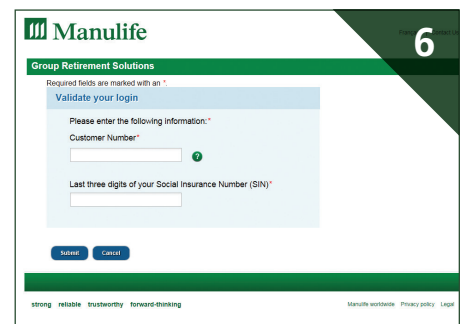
Manulife

Fran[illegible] Contact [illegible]

6

Group Retirement Solutions

Required fields are marked with an *.

Validate your login

Please enter the following information:*

Customer Number*

?

Last three digits of your Social Insurance Number (SIN)*

Submit Cancel

strong reliable trustworthy forward-thinking

Manulife worldwide Privacy policy Legal